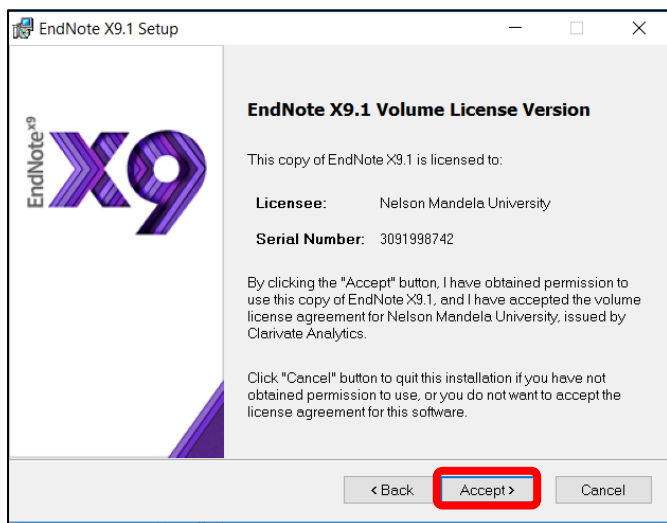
EndNote X9.1 Setup

EndNote$^{X9}$

X9

EndNote X9.1 Volume License Version

This copy of EndNote X9.1 is licensed to:

Licensee: Nelson Mandela University

Serial Number: 3091998742

By clicking the "Accept" button, I have obtained permission to use this copy of EndNote X9.1, and I have accepted the volume license agreement for Nelson Mandela University, issued by Clarivate Analytics.

Click "Cancel" button to quit this installation if you have not obtained permission to use, or you do not want to accept the license agreement for this software.

< Back Accept > Cancel